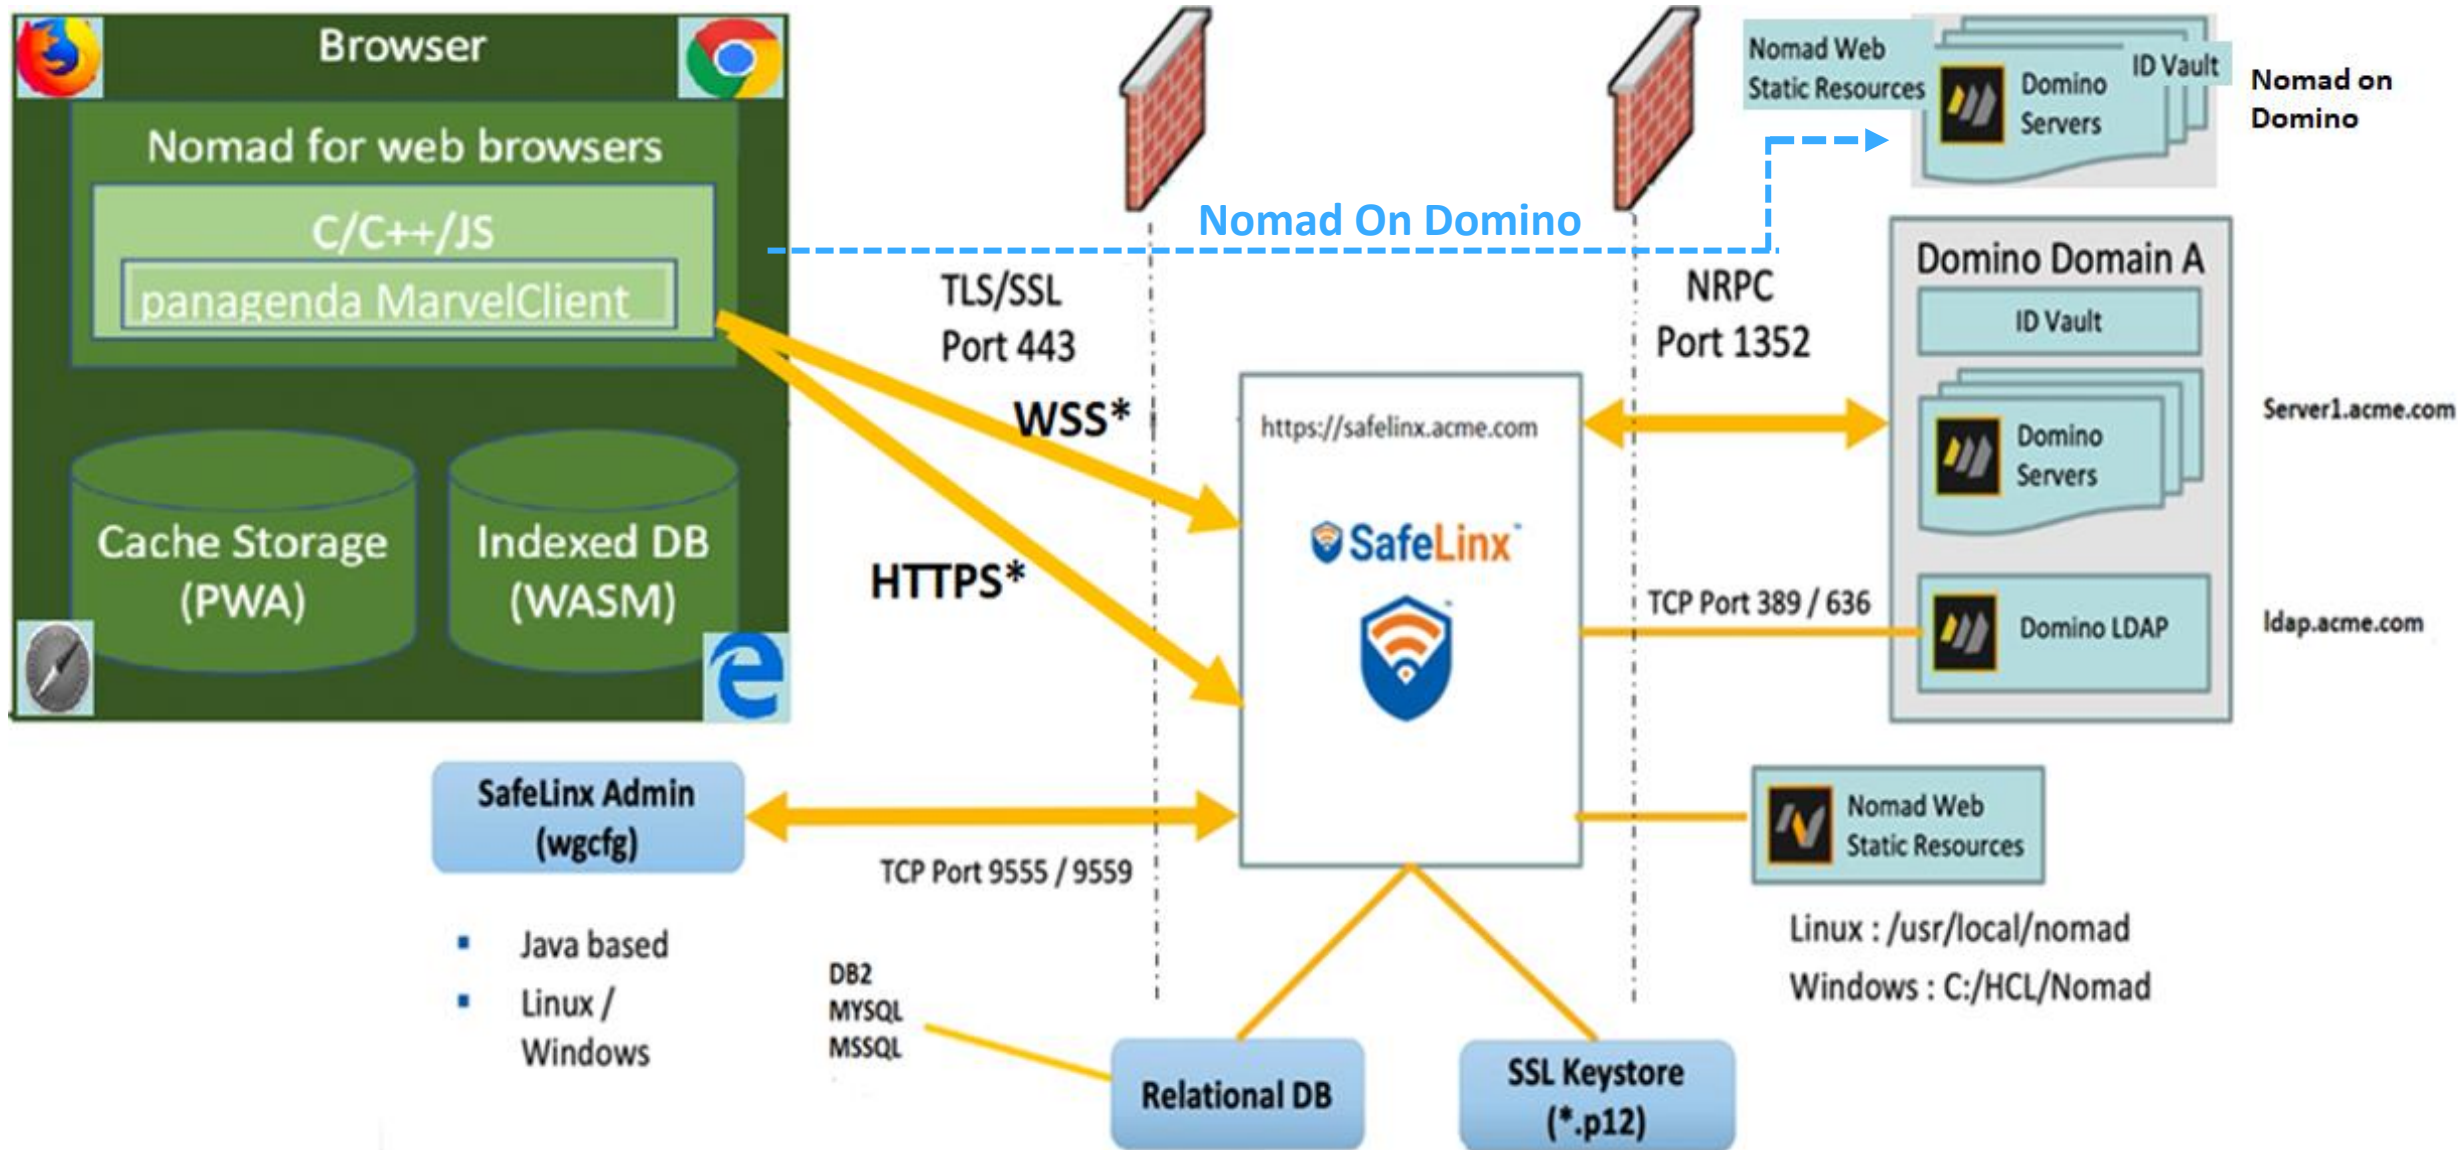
Browser

Nomad for web browsers

C/C++/JS

panagenda MarvelClient

Cache Storage (PWA)

Indexed DB (WASM)

Nomad On Domino

TLS/SSL
Port 443

WSS*

HTTPS*

NRPC
Port 1352

Nomad Web Static Resources

ID Vault

Domino Servers

Nomad on Domino

Domino Domain A

ID Vault

Domino Servers

Server1.acme.com

https://safelinx.acme.com

SafeLinx

TCP Port 389 / 636

Domino LDAP

ldap.acme.com

SafeLinx Admin (wgcfg)

TCP Port 9555 / 9559

Nomad Web Static Resources

▪ Java based
▪ Linux / Windows

DB2
MYSQL
MSSQL

Relational DB

SSL Keystore (*.p12)

Linux : /usr/local/nomad
Windows : C:/HCL/Nomad